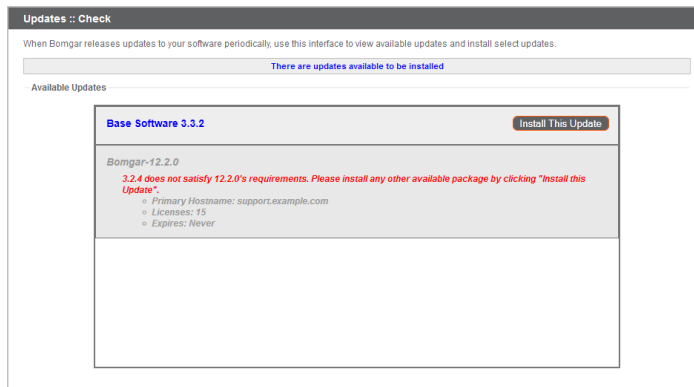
Updates :: Check

When Bomgar releases updates to your software periodically, use this interface to view available updates and install select updates.

There are updates available to be installed

Available Updates

Base Software 3.3.2

Install This Update

Bomgar-12.2.0

3.2.4 does not satisfy 12.2.0's requirements. Please install any other available package by clicking "Install this Update".

Primary Hostname: support.example.com
Licenses: 15
Expires: Never